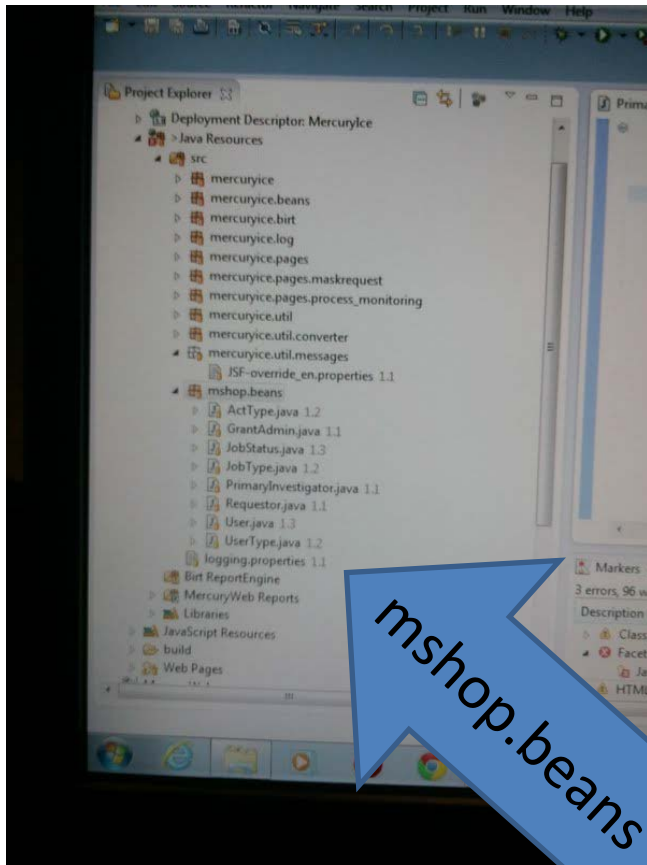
Project Run Window Help

Project Explorer

Deployment Descriptor: MercuryIce
>Java Resources
src
mercuryice
mercuryice.beans
mercuryice.birt
mercuryice.log
mercuryice.pages
mercuryice.pages.maskrequest
mercuryice.pages.process_monitoring
mercuryice.util
mercuryice.util.converter
mercuryice.util.messages
JSF-override_en.properties 1.1
mshop.beans
ActType.java 1.2
GrantAdmin.java 1.1
JobStatus.java 1.3
JobType.java 1.2
PrimaryInvestigator.java 1.1
Requestor.java 1.1
User.java 1.3
UserType.java 1.2
logging.properties 1.1
Birt ReportEngine
MercuryWeb Reports
Libraries
JavaScript Resources
build
Web Pages

Prima

Markers
3 errors, 96 w
Description
Class
Facet
Ja
HTML

mshop.beans